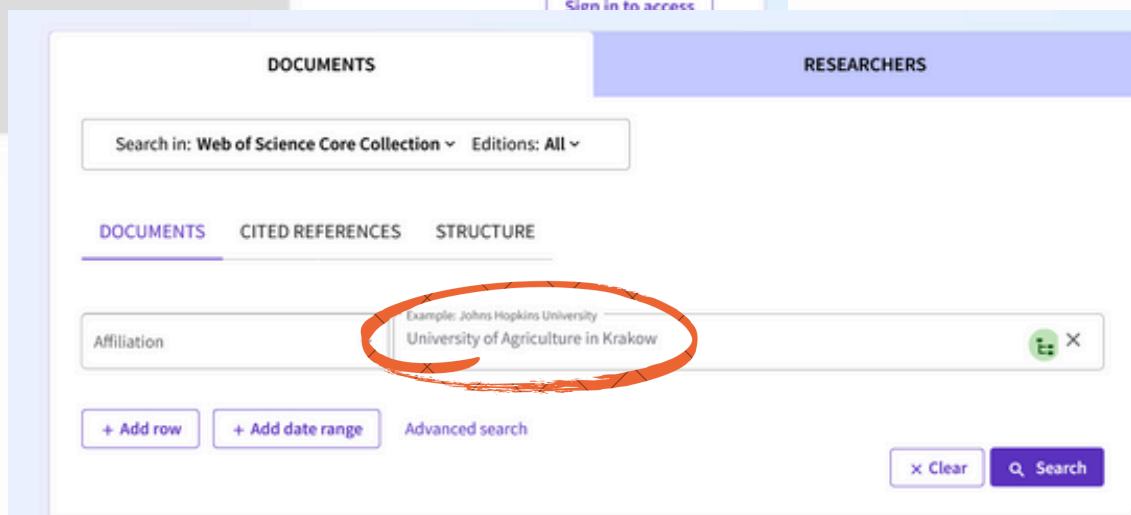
Sign in to access

DOCUMENTS

RESEARCHERS

Search in: Web of Science Core Collection Editions: All

DOCUMENTS CITED REFERENCES STRUCTURE

Affiliation

Example: Johns Hopkins University
University of Agriculture in Krakow

+ Add row + Add date range Advanced search

× Clear Search